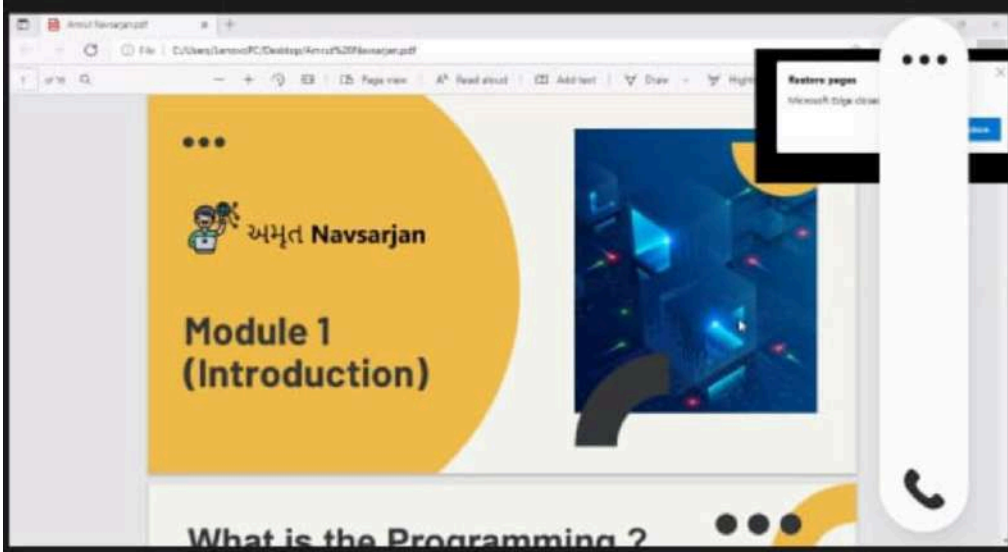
Amrut Navsarjan.pdf

File | C:/Users/lenovo/PC/Desktop/Amrut%20Navsarjan.pdf

1 of 16

Page view | Read aloud | Add text | Draw | Highl

Restore pages

Microsoft Edge closed

Show

•••

અમૃત Navsarjan

Module 1 (Introduction)

What is the Programming ?